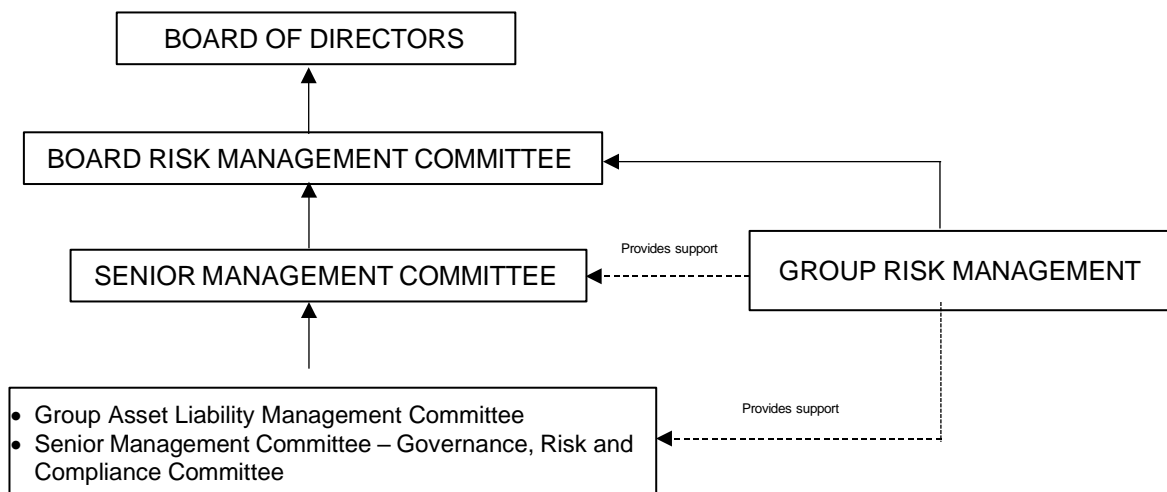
BOARD OF DIRECTORS

BOARD RISK MANAGEMENT COMMITTEE

SENIOR MANAGEMENT COMMITTEE

Provides support

GROUP RISK MANAGEMENT

Provides support

- Group Asset Liability Management Committee
- Senior Management Committee – Governance, Risk and Compliance Committee